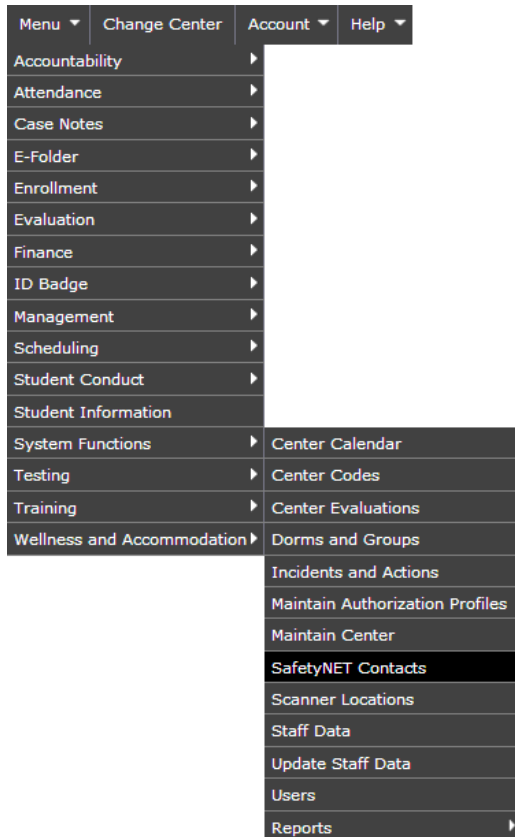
Menu Change Center Account Help

Accountability
Attendance
Case Notes
E-Folder
Enrollment
Evaluation
Finance
ID Badge
Management
Scheduling
Student Conduct
Student Information
System Functions
Testing
Training
Wellness and Accommodation

Center Calendar
Center Codes
Center Evaluations
Dorms and Groups
Incidents and Actions
Maintain Authorization Profiles
Maintain Center
SafetyNET Contacts
Scanner Locations
Staff Data
Update Staff Data
Users
Reports